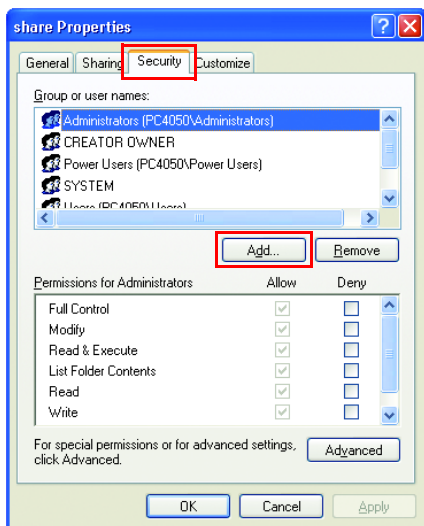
share Properties

?

General | Sharing | Security | Customize

Group or user names:

Administrators (PC4050\Administrators)
CREATOR OWNER
Power Users (PC4050\Power Users)
SYSTEM
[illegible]

Add... | Remove

| Permissions for Administrators | Allow | Deny |
|---|---|---|
| Full Control | ✓ | ☐ |
| Modify | ✓ | ☐ |
| Read & Execute | ✓ | ☐ |
| List Folder Contents | ✓ | ☐ |
| Read | ✓ | ☐ |
| Write | ✓ | ☐ |

For special permissions or for advanced settings, click Advanced.

Advanced

OK | Cancel | Apply